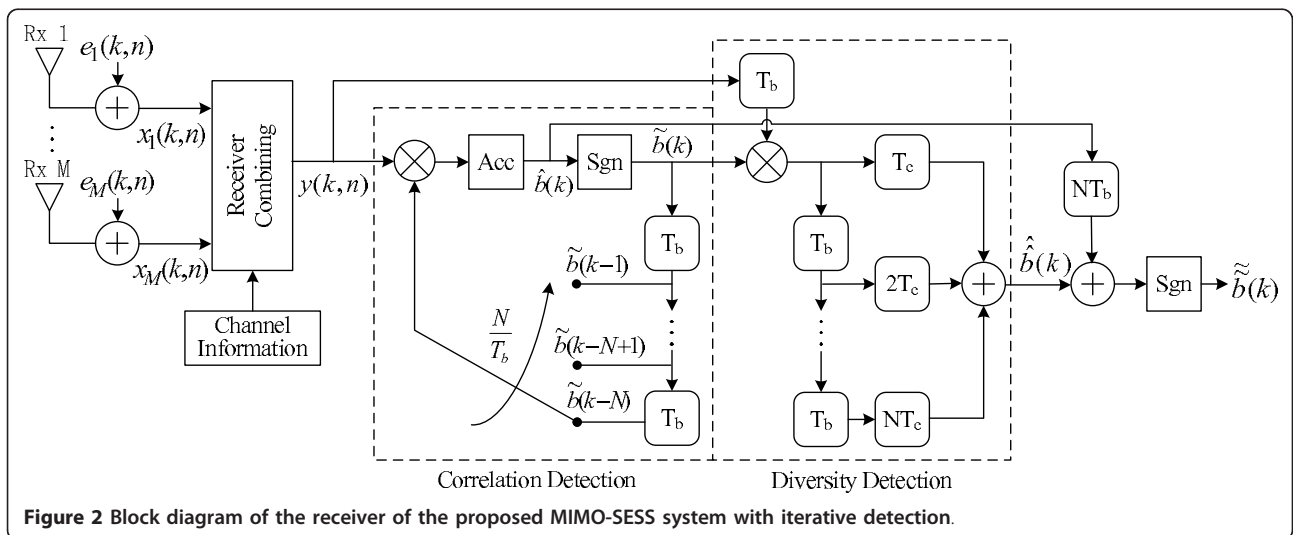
Rx 1
$e_1(k,n)$
$x_1(k,n)$
Rx M
$e_M(k,n)$
$x_M(k,n)$
Receiver Combining
Channel Information
$y(k,n)$
Acc
$\hat{b}(k)$
Sgn
$\tilde{b}(k)$
$T_b$
$\tilde{b}(k-1)$
$\tilde{b}(k-N+1)$
$\tilde{b}(k-N)$
$T_b$
$\frac{N}{T_b}$
$T_b$
$T_c$
$T_b$
$2T_c$
$T_b$
$NT_c$
$NT_b$
$\hat{\hat{b}}(k)$
Sgn
$\tilde{\tilde{b}}(k)$
Correlation Detection
Diversity Detection

Figure 2 Block diagram of the receiver of the proposed MIMO-SESS system with iterative detection.